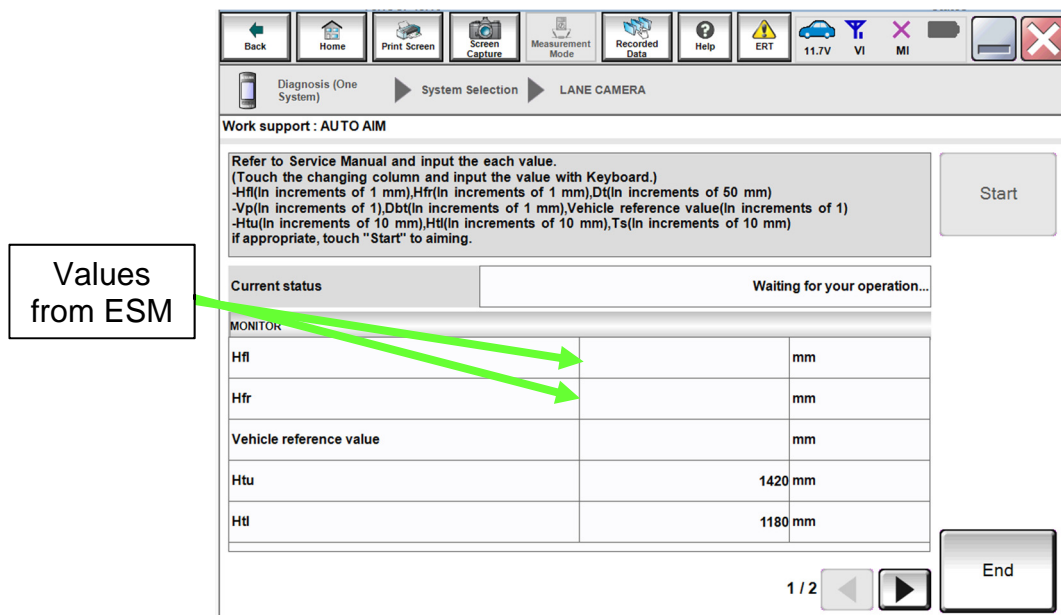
Back | Home | Print Screen | Screen Capture | Measurement Mode | Recorded Data | Help | ERT | 11.7V | VI | MI

Diagnosis (One System) ▶ System Selection ▶ LANE CAMERA

Work support : AUTO AIM

Refer to Service Manual and input the each value.
(Touch the changing column and input the value with Keyboard.)
-Hfl(In increments of 1 mm),Hfr(In increments of 1 mm),Dt(In increments of 50 mm)
-Vp(In increments of 1),Dbt(In increments of 1 mm),Vehicle reference value(In increments of 1)
-Htu(In increments of 10 mm),Htl(In increments of 10 mm),Ts(In increments of 10 mm)
if appropriate, touch "Start" to aiming.

Start

Values from ESM

| Current status | Waiting for your operation... |
|---|---|

MONITOR

| | | |
|---|---|---|
| Hfl | | mm |
| Hfr | | mm |
| Vehicle reference value | | mm |
| Htu | 1420 | mm |
| Htl | 1180 | mm |

1 / 2

End